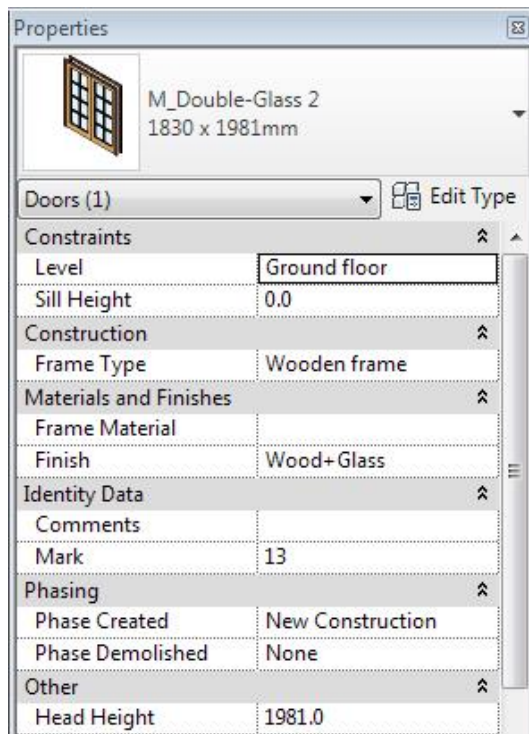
Properties

M_Double-Glass 2
1830 x 1981mm

Doors (1)

Edit Type

| | |
|---|---|
| Constraints | |
| Level | Ground floor |
| Sill Height | 0.0 |
| Construction | |
| Frame Type | Wooden frame |
| Materials and Finishes | |
| Frame Material | |
| Finish | Wood+Glass |
| Identity Data | |
| Comments | |
| Mark | 13 |
| Phasing | |
| Phase Created | New Construction |
| Phase Demolished | None |
| Other | |
| Head Height | 1981.0 |